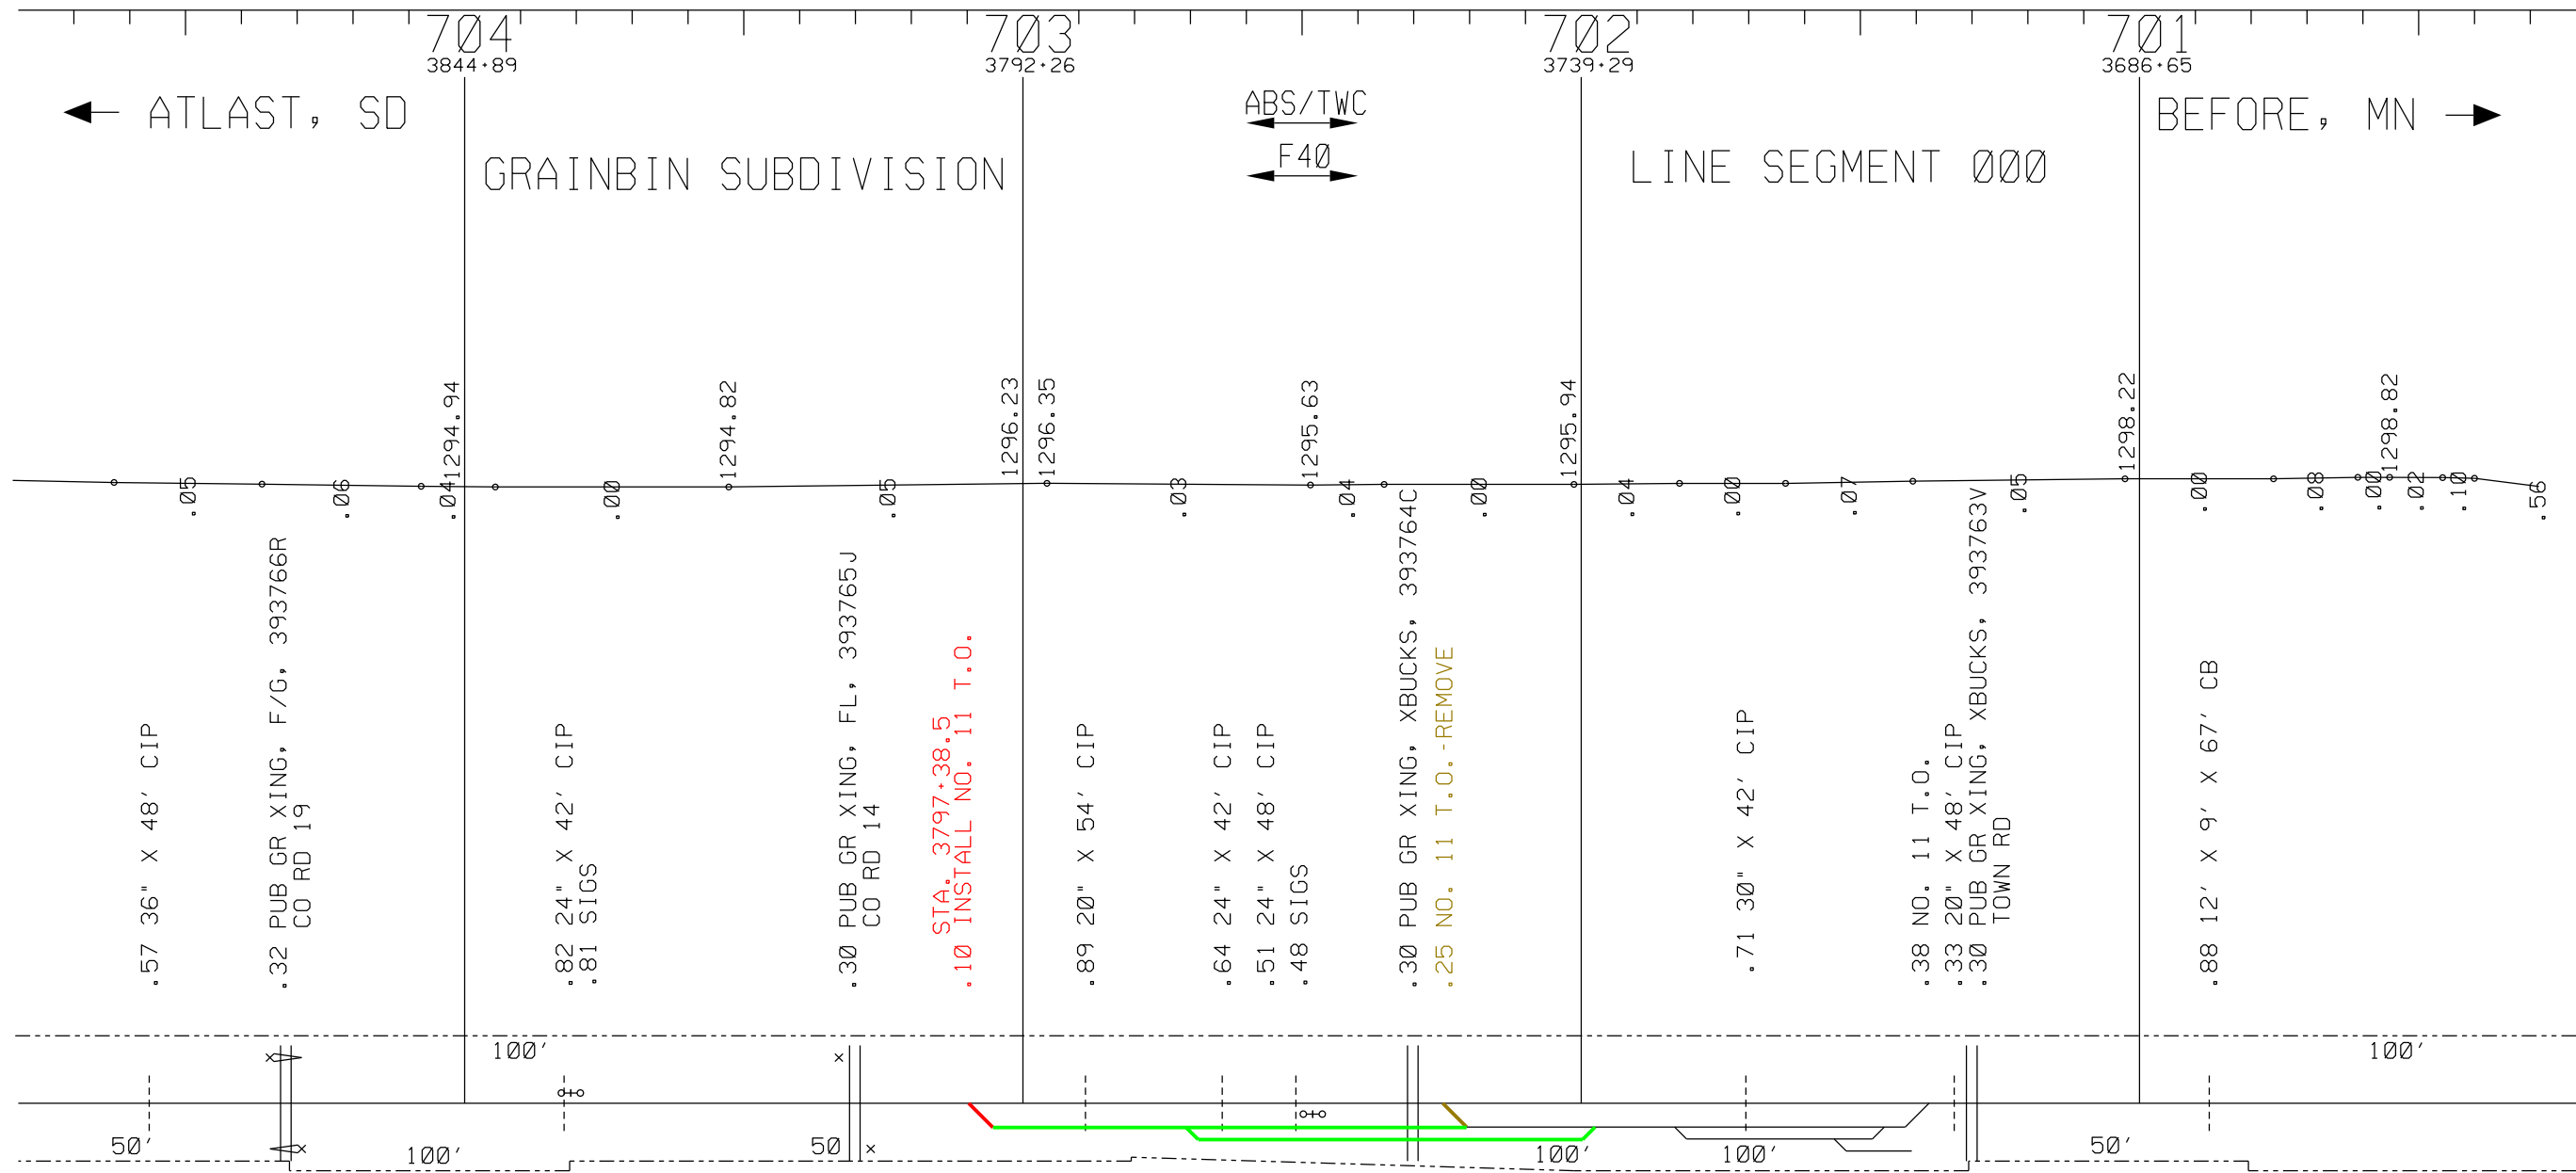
704
3844+89

703
3792+26

702
3739+29

701
3686+65

ATLAST, SD

GRAINBIN SUBDIVISION

ABS/TWC

F40

LINE SEGMENT 000

BEFORE, MN

1294.94

1294.82

1296.23

1296.35

1295.63

1295.94

1298.22

1298.82

.05 .06 .04 .00 .05 .03 .04 .00 .04 .00 .07 .05 .00 .08 .00 .02 .10 .56

.57 36" X 48' CIP

.32 PUB GR XING, F/G, 393766R
CO RD 19

.82 24" X 42' CIP
.81 SIGS

.30 PUB GR XING, FL, 393765J
CO RD 14

STA. 3797+38.5
.10 INSTALL NO. 11 T.O.

.89 20" X 54' CIP

.64 24" X 42' CIP
.51 24" X 48' CIP
.48 SIGS

.30 PUB GR XING, XBUCKS, 393764C
.25 NO. 11 T.O.-REMOVE

.71 30" X 42' CIP

.38 NO. 11 T.O.
.33 20" X 48' CIP
.30 PUB GR XING, XBUCKS, 393763V
TOWN RD

.88 12' X 9' X 67' CB

100'

100'

50'

100'

50

100'

100'

50'